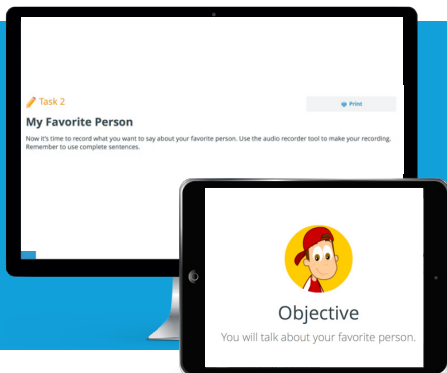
Task 2

Print

My Favorite Person

Now it's time to record what you want to say about your favorite person. Use the audio recorder tool to make your recording. Remember to use complete sentences.

Objective

You will talk about your favorite person.